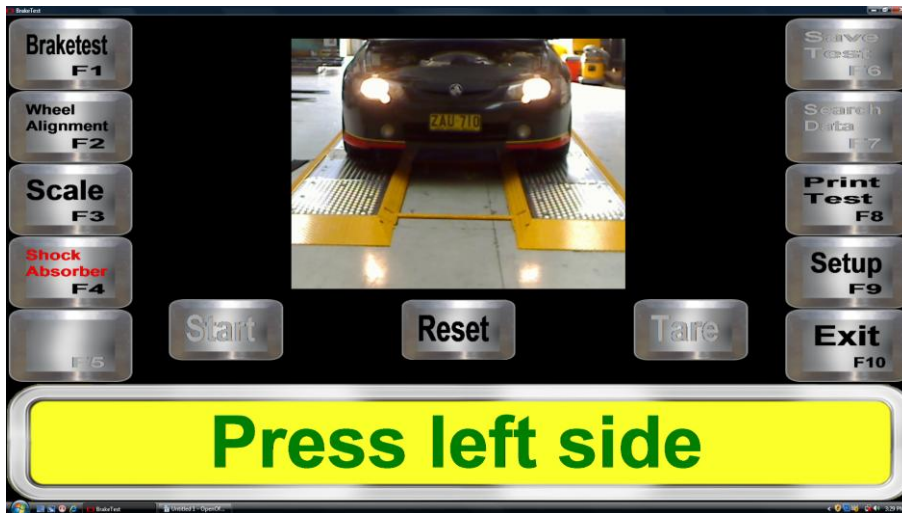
BrakeTest

Braketest F1

Wheel Alignment F2

Scale F3

Shock Absorber F4

F5

Save Test F6

Search Data F7

Print Test F8

Setup F9

Exit F10

ZAU 710

Start

Reset

Tare

Press left side

BrakeTest

Untitled 1 - OpenOf...

3:29 PM